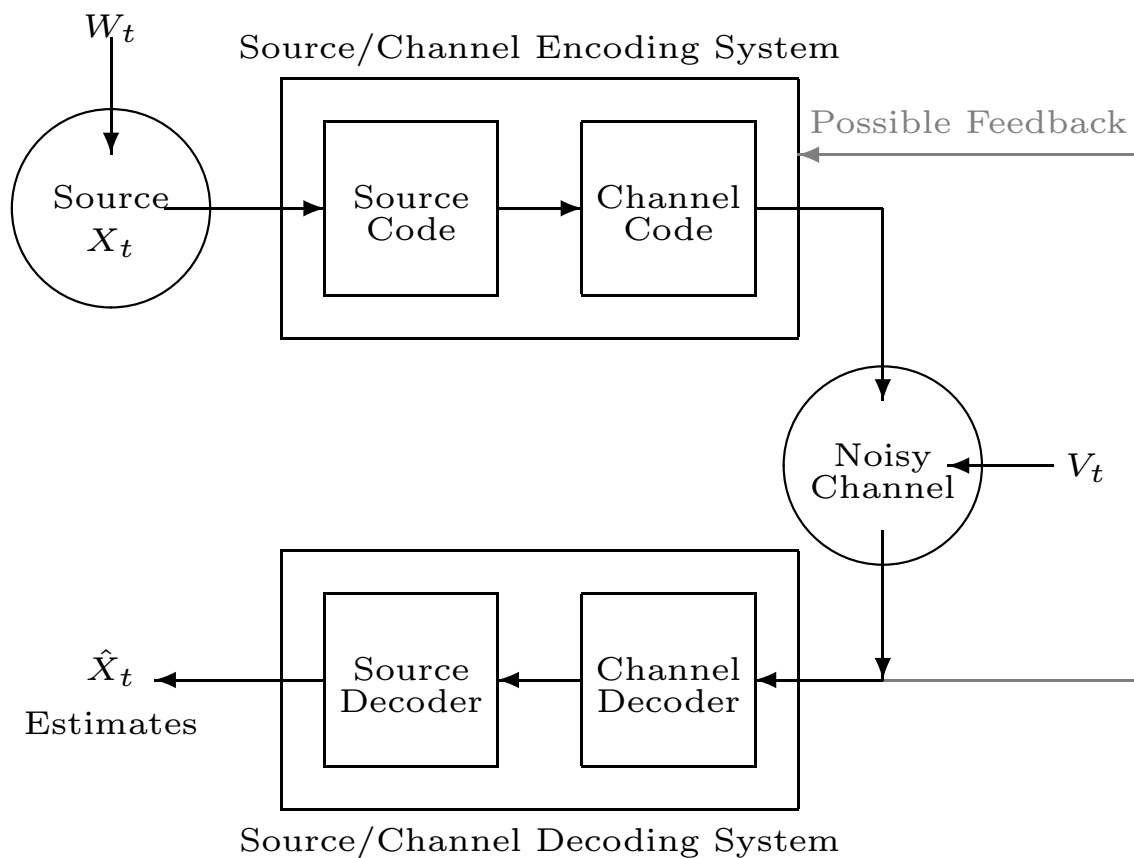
$W_t$

Source/Channel Encoding System

Possible Feedback

Source $X_t$

Source Code

Channel Code

Noisy Channel

$V_t$

$\hat{X}_t$

Estimates

Source Decoder

Channel Decoder

Source/Channel Decoding System